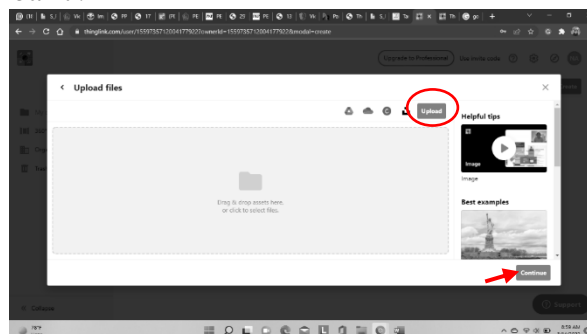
thinglink.com/user/1559735712004177922?viewId=1559735712004177922&modal=create

Upgrade to Professional

Use invite code

Upload files

Upload

Drag & drop assets here, or click to select files.

Helpful tips

Image

Image

Best examples

Continue

Collapse

Support

78°F